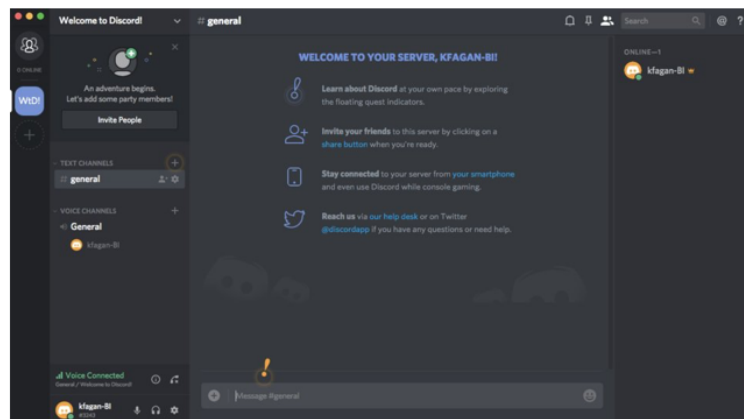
Welcome to Discord!

0 ONLINE

WtD!

An adventure begins.
Let's add some party members!

Invite People

TEXT CHANNELS

# general

VOICE CHANNELS

General

kfagan-BI

Voice Connected
General / Welcome to Discord

kfagan-BI
#5343

# general

Search

WELCOME TO YOUR SERVER, KFAGAN-BI!

Learn about Discord at your own pace by exploring the floating quest indicators.

Invite your friends to this server by clicking on a share button when you're ready.

Stay connected to your server from your smartphone and even use Discord while console gaming.

Reach us via our help desk or on Twitter @discordapp if you have any questions or need help.

Message #general

ONLINE—1

kfagan-BI